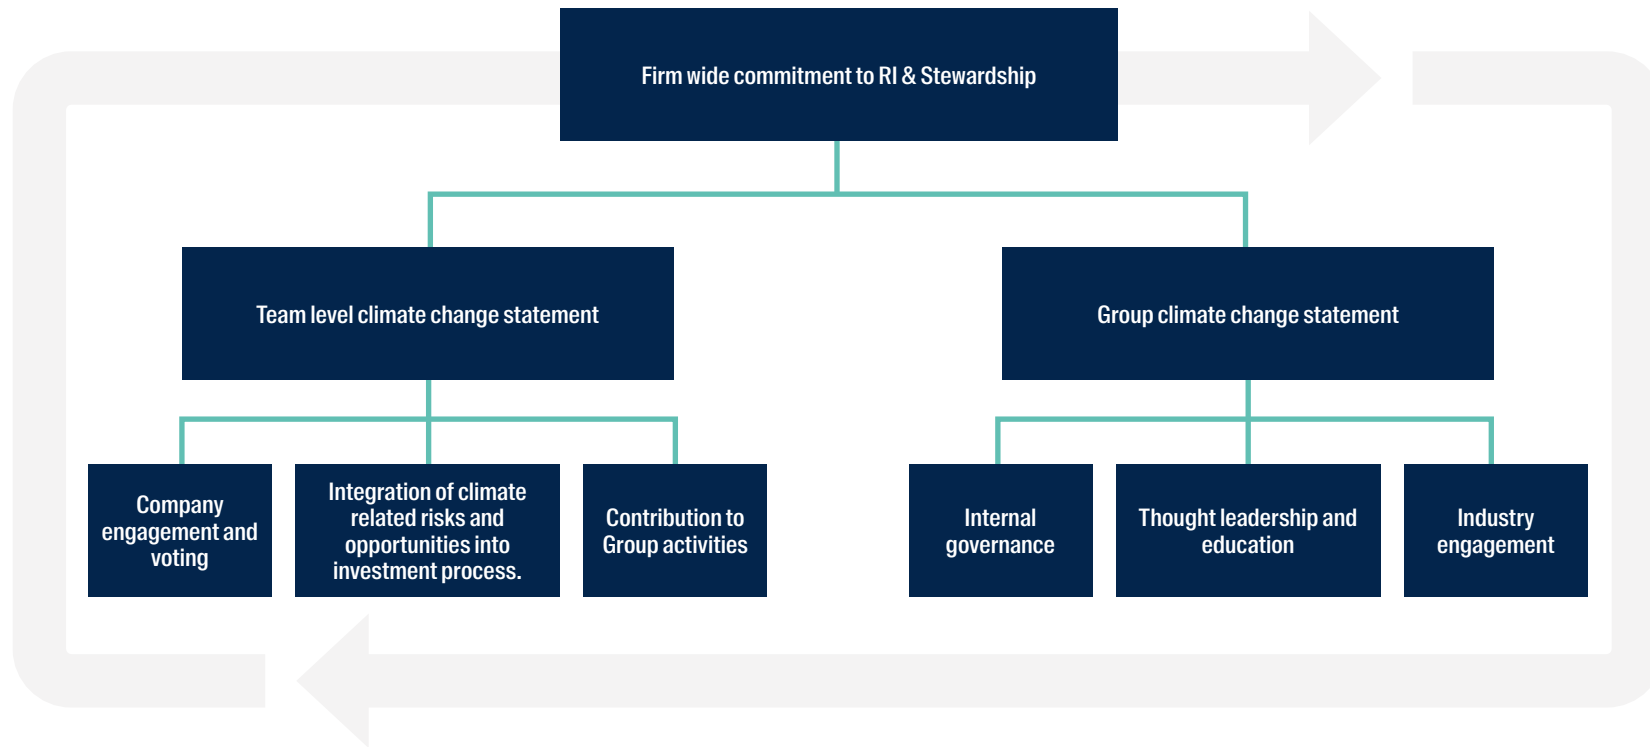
Firm wide commitment to RI & Stewardship

Team level climate change statement

Group climate change statement

Company engagement and voting

Integration of climate related risks and opportunities into investment process.

Contribution to Group activities

Internal governance

Thought leadership and education

Industry engagement